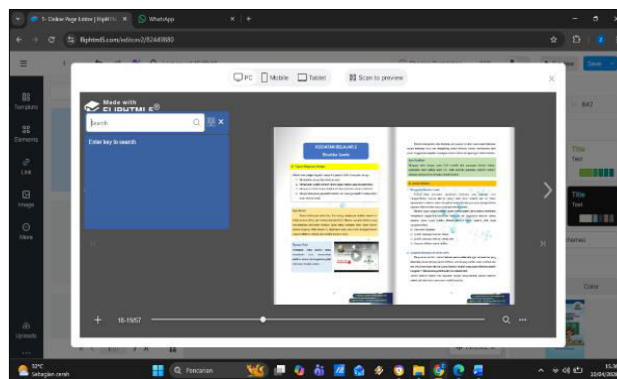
5- Online Page Editor | FlipHTML5
WhatsApp
fliphtml5.com/editors/2/82449880
PC
Mobile
Tablet
Scan to preview
Made with FLIPHTML5
Search
Enter key to search
Template
Elements
Link
Image
More
Uploads
KEGIATAN BELAJAR 2
16-19/57
Title
Text
Title
Text
Names
Color
Save
30°C
Sebagian cerah
Pencarian
15.30
10/04/2024